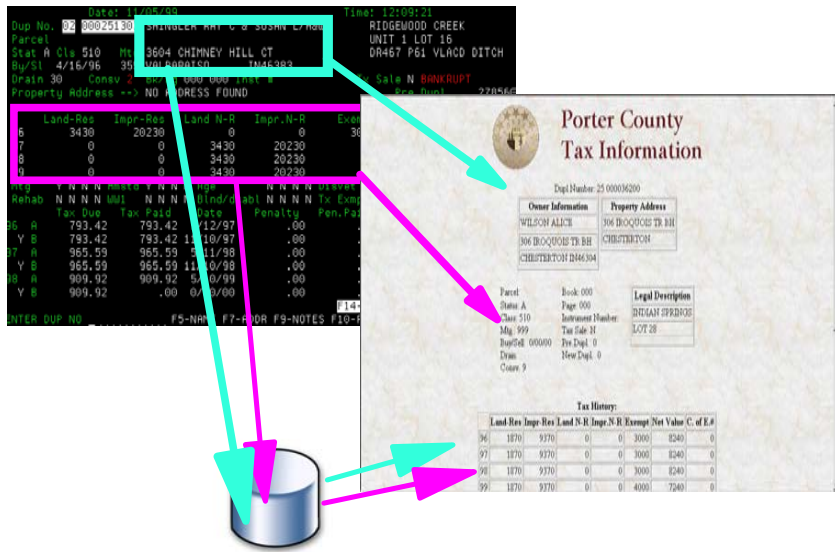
Date: 11/05/99 Time: 12:09:21
Dup No. 02 00025130 SHINGLER ART C & SUSAN L/HUS RIDGEWOOD CREEK
Parcel UNIT 1 LOT 16
Stat A Cls 510 Mt 3604 CHIMNEY HILL CT DR467 P61 VLACD DITCH
By/Sl 4/16/96 35 VALPARAISO IN46383
Drain 30 Consv 2 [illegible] Sale N BANKRUPT
Property Address --> NO ADDRESS FOUND

| | Land-Res | Impr-Res | Land N-R | Impr.N-R | Exem |
|---|---|---|---|---|---|
| 6 | 3430 | 20230 | 0 | 0 | 30 |
| 7 | 0 | 0 | 3430 | 20230 | |
| 8 | 0 | 0 | 3430 | 20230 | |
| 9 | 0 | 0 | 3430 | 20230 | |

Mtg Y N N N Hmstd Y N N N Age N N N N Disvet
Rehab N N N N WW1 N N N N Blind/disabl N N N N Tx Exemp

| | | Tax Due | Tax Paid | Date | Penalty | Pen.Pa |
|---|---|---|---|---|---|---|
| 96 | A | 793.42 | 793.42 | 5/12/97 | .00 | |
| | Y B | 793.42 | 793.42 | 11/10/97 | .00 | |
| 97 | A | 965.59 | 965.59 | 5/11/98 | .00 | |
| | Y B | 965.59 | 965.59 | 11/10/98 | .00 | |
| 98 | A | 909.92 | 909.92 | 5/10/99 | .00 | |
| | Y B | 909.92 | .00 | 0/00/00 | .00 | |

F14-
ENTER DUP NO F5-NAME F7-ADDR F9-NOTES F10-R

Porter County
Tax Information

Dupl Number: 25 000036200

| Owner Information | Property Address |
|---|---|
| WILSON ALICE | 306 IROQUOIS TR BH |
| 306 IROQUOIS TR BH | CHESTERTON |
| CHESTERTON IN46304 | |

Parcel: Book: 000
Status: A Page: 000
Class: 510 Instrument Number:
Mtg.: 999 Tax Sale: N
Buy/Sell: 0/00/00 Pre Dupl.: 0
Drain: New Dupl.: 0
Consv: 9

| Legal Description |
|---|
| INDIAN SPRINGS |
| LOT 28 |

Tax History:

| | Land-Res | Impr-Res | Land N-R | Impr.N-R | Exempt | Net Value | C. of E.# |
|---|---|---|---|---|---|---|---|
| 96 | 1870 | 9370 | 0 | 0 | 3000 | 8240 | 0 |
| 97 | 1870 | 9370 | 0 | 0 | 3000 | 8240 | 0 |
| 98 | 1870 | 9370 | 0 | 0 | 3000 | 8240 | 0 |
| 99 | 1870 | 9370 | 0 | 0 | 4000 | 7240 | 0 |